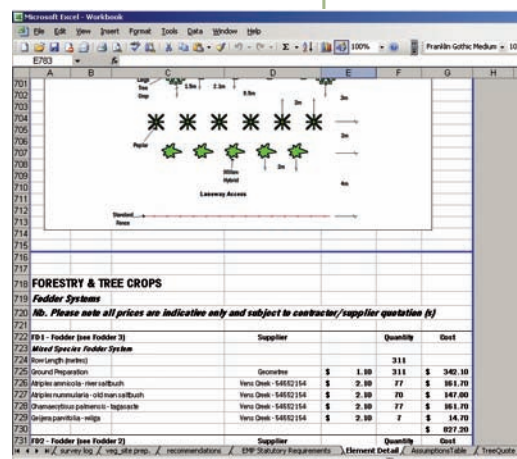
Microsoft Excel - Workbook

File Edit View Insert Format Tools Data Window Help

100%

Franklin Gothic Medium 10

E783

A B C D E F G H

701
702
703
704
705
706
707
708
709
710
711
712
713
714
715
716
717

Large Tree Gap

1.5m 2.1m 8.5m

2m

3m

Poplar

2m

Willow Hybrid

4m

Laneway Access

Standard Fence

718 FORESTRY & TREE CROPS

719 Fodder Systems

720 Nb. Please note all prices are indicative only and subject to contractor/supplier quotation (s)

721

| 722 | FD1 - Fodder (see Fodder 3) | Supplier | | | Quantity | | Cost |
|---|---|---|---|---|---|---|---|
| 723 | Mixed Species Fodder System | | | | | | |
| 724 | Row Length (metres) | | | | 311 | | |
| 725 | Ground Preparation | Geometree | $ | 1.10 | 311 | $ | 342.10 |
| 726 | Atriplex amnicola - river saltbush | Vens Creek - 54652154 | $ | 2.10 | 77 | $ | 161.70 |
| 727 | Atriplex nummularia - old man saltbush | Vens Creek - 54652154 | $ | 2.10 | 70 | $ | 147.00 |
| 728 | Chamaecytisus palmensis - tagasaste | Vens Creek - 54652154 | $ | 2.10 | 77 | $ | 161.70 |
| 729 | Geijera parviflolia - wilga | Vens Creek - 54652154 | $ | 2.10 | 7 | $ | 14.70 |
| 730 | | | | | | $ | 827.20 |
| 731 | FD2 - Fodder (see Fodder 2) | Supplier | | | Quantity | | Cost |

survey log / veg_site prep. / recommendations / EMP Statutory Requirements / Element Detail / AssumptionsTable / TreeQuote